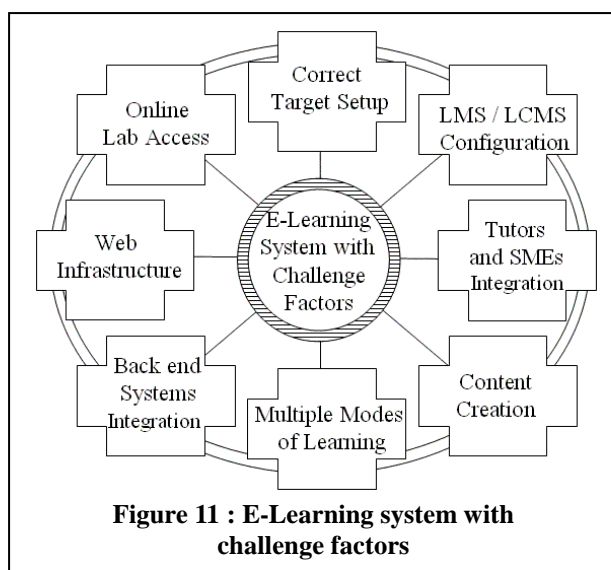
Correct Target Setup

Online Lab Access

LMS / LCMS Configuration

Web Infrastructure

E-Learning System with Challenge Factors

Tutors and SMEs Integration

Back end Systems Integration

Multiple Modes of Learning

Content Creation

**Figure 11 : E-Learning system with challenge factors**